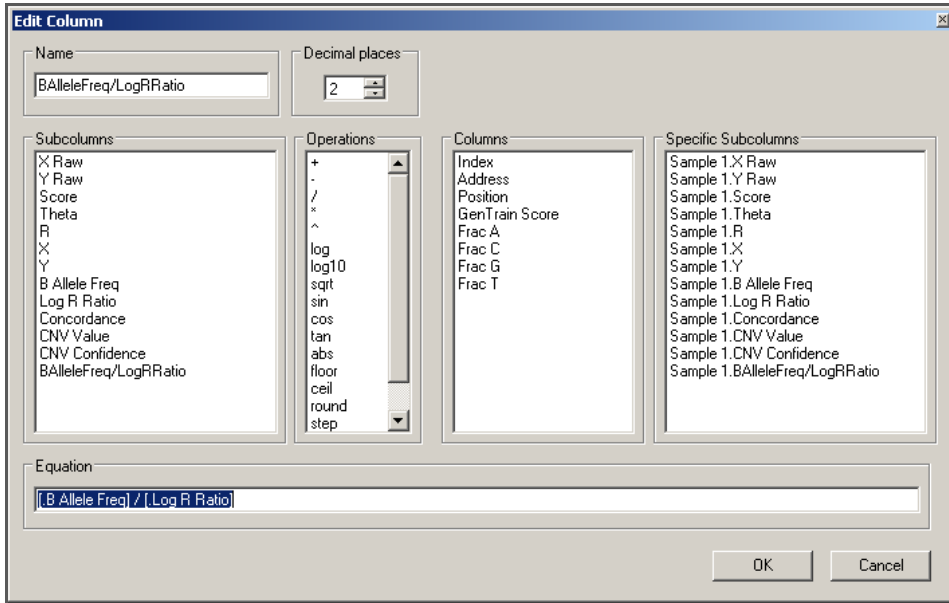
Edit Column

×

Name
BAlleleFreq/LogRRatio

Decimal places
2

Subcolumns
X Raw
Y Raw
Score
Theta
R
X
Y
B Allele Freq
Log R Ratio
Concordance
CNV Value
CNV Confidence
BAlleleFreq/LogRRatio

Operations
+
-
/
*
^
log
log10
sqrt
sin
cos
tan
abs
floor
ceil
round
step

Columns
Index
Address
Position
GenTrain Score
Frac A
Frac C
Frac G
Frac T

Specific Subcolumns
Sample 1.X Raw
Sample 1.Y Raw
Sample 1.Score
Sample 1.Theta
Sample 1.R
Sample 1.X
Sample 1.Y
Sample 1.B Allele Freq
Sample 1.Log R Ratio
Sample 1.Concordance
Sample 1.CNV Value
Sample 1.CNV Confidence
Sample 1.BAlleleFreq/LogRRatio

Equation
[.B Allele Freq] / [.Log R Ratio]

OK
Cancel